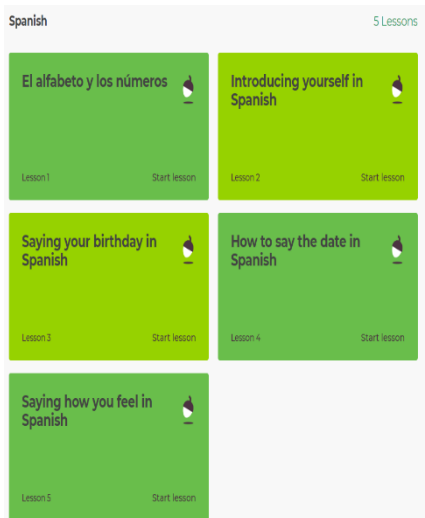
Spanish

5 Lessons

El alfabeto y los números

Lesson 1

Start lesson

Introducing yourself in Spanish

Lesson 2

Start lesson

Saying your birthday in Spanish

Lesson 3

Start lesson

How to say the date in Spanish

Lesson 4

Start lesson

Saying how you feel in Spanish

Lesson 5

Start lesson